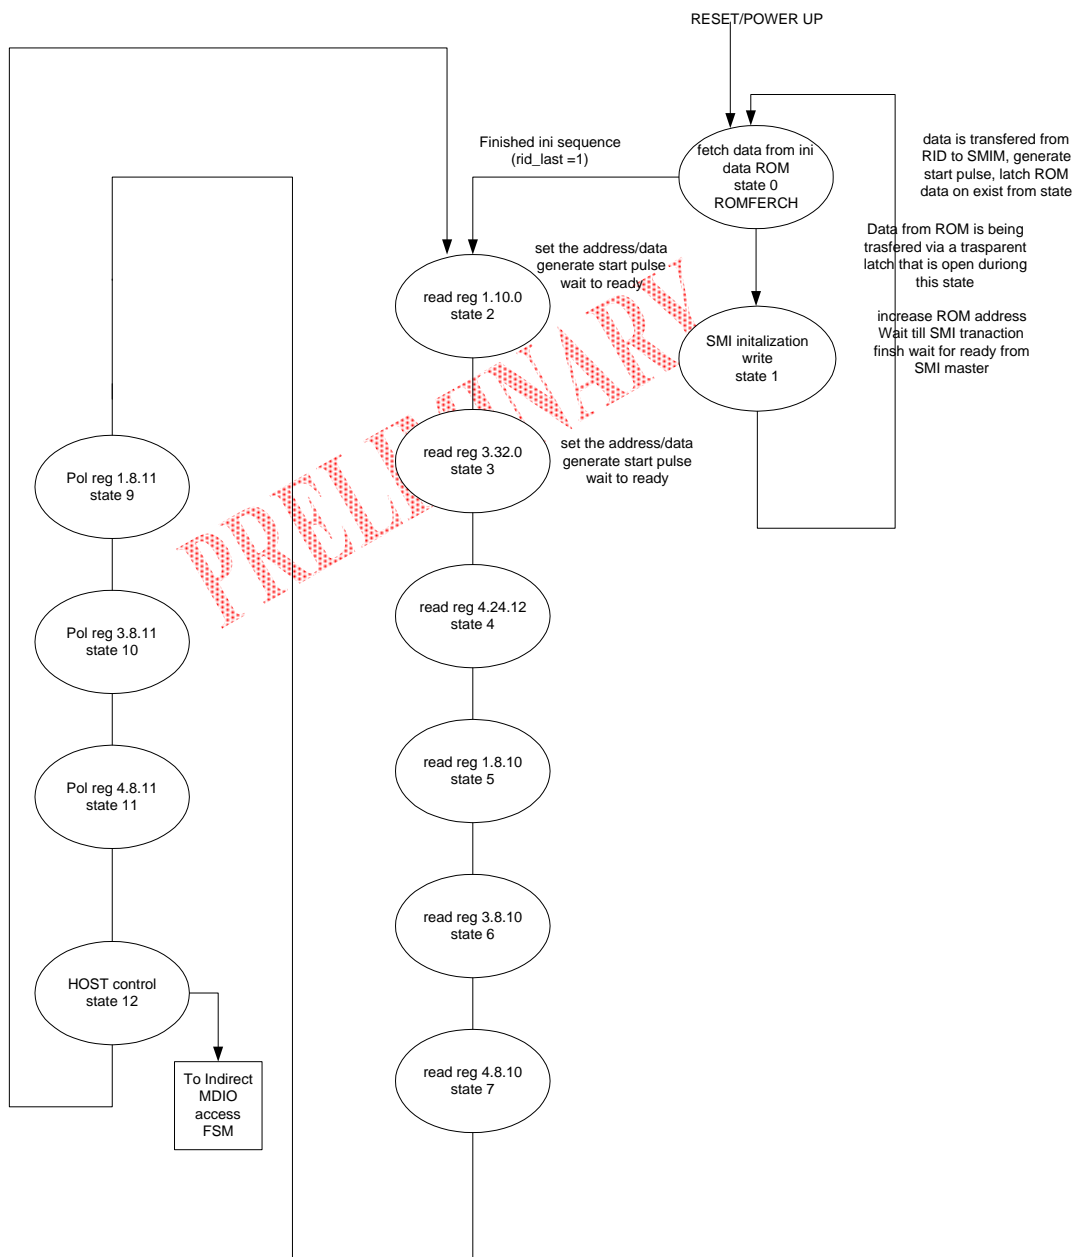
RESET/POWER UP

fetch data from ini data ROM
state 0
ROMFERCH

data is transfered from RID to SMIM, generate start pulse, latch ROM data on exist from state

Finished ini sequence (rid_last =1)

Data from ROM is being trasfered via a trasparent latch that is open duriong this state

set the address/data generate start pulse wait to ready

read reg 1.10.0
state 2

SMI initalization write
state 1

increase ROM address Wait till SMI tranaction finsh wait for ready from SMI master

PRELIMINARY

read reg 3.32.0
state 3

set the address/data generate start pulse wait to ready

Pol reg 1.8.11
state 9

read reg 4.24.12
state 4

Pol reg 3.8.11
state 10

read reg 1.8.10
state 5

Pol reg 4.8.11
state 11

read reg 3.8.10
state 6

HOST control
state 12

To Indirect MDIO access FSM

read reg 4.8.10
state 7